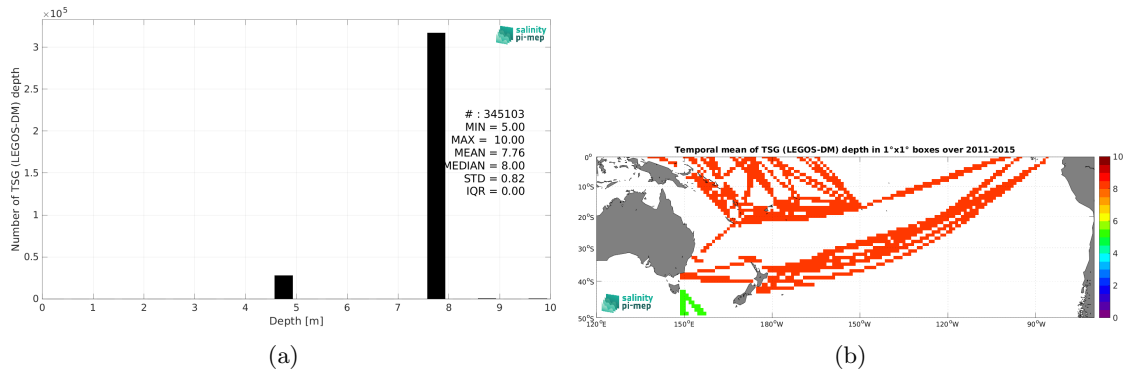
$\times 10^5$

salinity pi-mep

Number of TSG (LEGOS-DM) depth

3
2.5
2
1.5
1
0.5
0

# : 345103
MIN = 5.00
MAX = 10.00
MEAN = 7.76
MEDIAN = 8.00
STD = 0.82
IQR = 0.00

0 1 2 3 4 5 6 7 8 9 10
Depth [m]

(a)

Temporal mean of TSG (LEGOS-DM) depth in 1°x1° boxes over 2011-2015

0°
10°S
20°S
30°S
40°S
50°S

120°E 150°E 180°W 150°W 120°W 90°W

10
8
6
4
2
0

salinity pi-mep

(b)